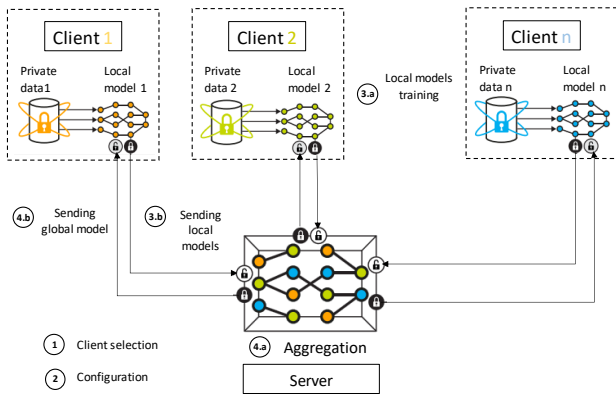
Client 1

Private data1

Local model 1

Client 2

Private data 2

Local model 2

3.a Local models training

Client n

Private data n

Local model n

4.b Sending global model

3.b Sending local models

1 Client selection

2 Configuration

4.a Aggregation

Server